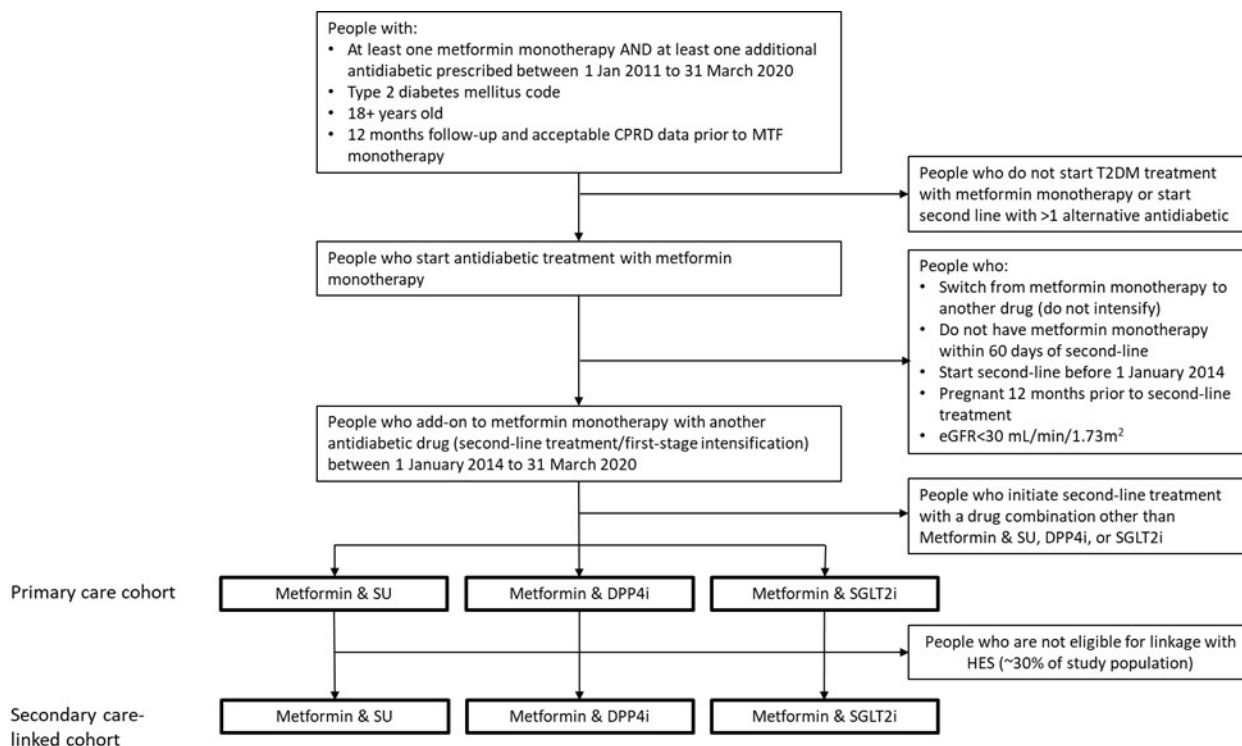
People with:
• At least one metformin monotherapy AND at least one additional antidiabetic prescribed between 1 Jan 2011 to 31 March 2020
• Type 2 diabetes mellitus code
• 18+ years old
• 12 months follow-up and acceptable CPRD data prior to MTF monotherapy

People who do not start T2DM treatment with metformin monotherapy or start second line with >1 alternative antidiabetic

People who start antidiabetic treatment with metformin monotherapy

People who:
• Switch from metformin monotherapy to another drug (do not intensify)
• Do not have metformin monotherapy within 60 days of second-line
• Start second-line before 1 January 2014
• Pregnant 12 months prior to second-line treatment
• eGFR<30 mL/min/1.73m$^2$

People who add-on to metformin monotherapy with another antidiabetic drug (second-line treatment/first-stage intensification) between 1 January 2014 to 31 March 2020

People who initiate second-line treatment with a drug combination other than Metformin & SU, DPP4i, or SGLT2i

Primary care cohort

Metformin & SU

Metformin & DPP4i

Metformin & SGLT2i

People who are not eligible for linkage with HES (~30% of study population)

Secondary care-linked cohort

Metformin & SU

Metformin & DPP4i

Metformin & SGLT2i